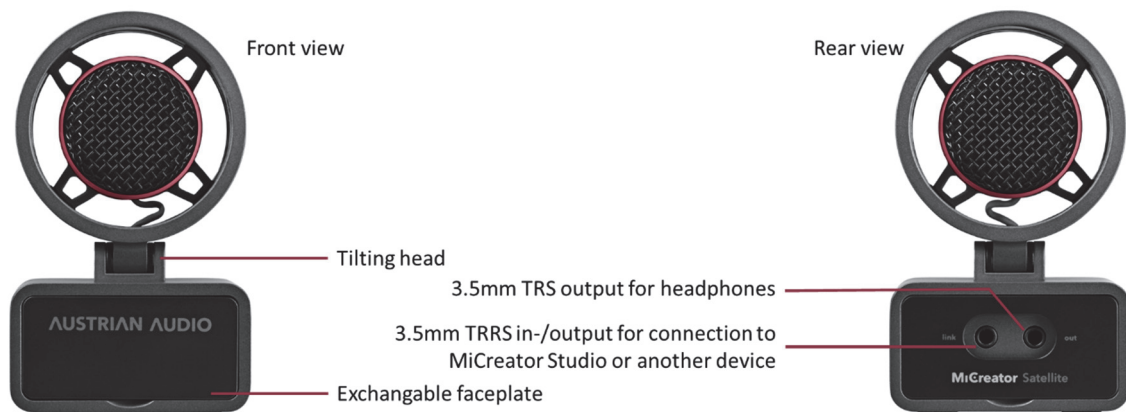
Front view

Rear view

Tilting head

3.5mm TRS output for headphones

AUSTRIAN AUDIO

3.5mm TRRS in-/output for connection to MiCreator Studio or another device

link

out

MiCreator Satellite

Exchangable faceplate